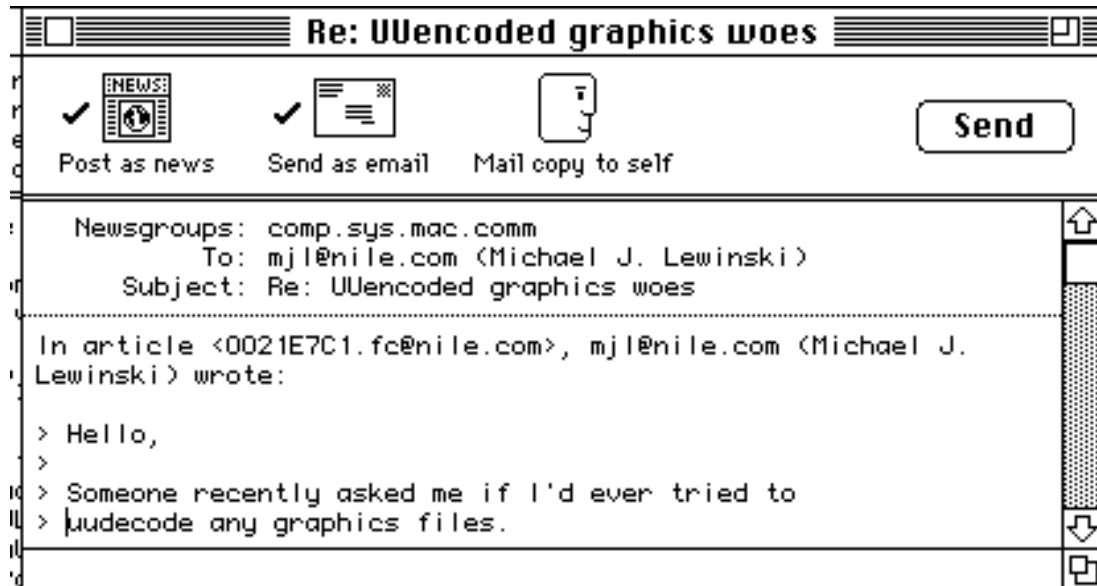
Re: UUencoded graphics woes

NEWS

Post as news

Send as email

Mail copy to self

Send

Newsgroups: comp.sys.mac.comm
To: mjl@nile.com (Michael J. Lewinski)
Subject: Re: UUencoded graphics woes

In article <0021E7C1.fc@nile.com>, mjl@nile.com (Michael J. Lewinski) wrote:

> Hello,
>
> Someone recently asked me if I'd ever tried to
> uudecode any graphics files.